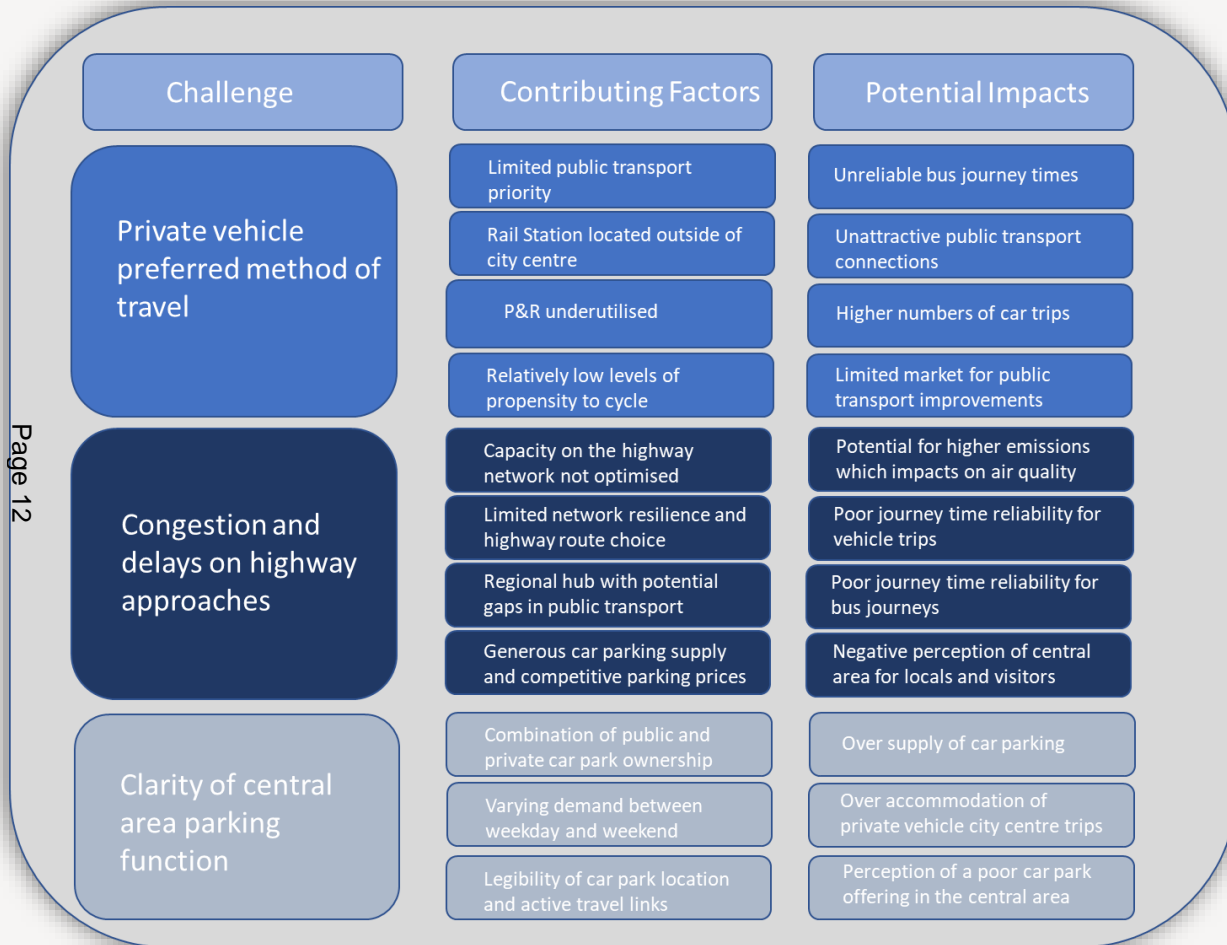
Page 12

| Challenge | Contributing Factors | Potential Impacts |
|---|---|---|
| Private vehicle preferred method of travel | Limited public transport priority | Unreliable bus journey times |
| | Rail Station located outside of city centre | Unattractive public transport connections |
| | P&R underutilised | Higher numbers of car trips |
| | Relatively low levels of propensity to cycle | Limited market for public transport improvements |
| Congestion and delays on highway approaches | Capacity on the highway network not optimised | Potential for higher emissions which impacts on air quality |
| | Limited network resilience and highway route choice | Poor journey time reliability for vehicle trips |
| | Regional hub with potential gaps in public transport | Poor journey time reliability for bus journeys |
| | Generous car parking supply and competitive parking prices | Negative perception of central area for locals and visitors |
| Clarity of central area parking function | Combination of public and private car park ownership | Over supply of car parking |
| | Varying demand between weekday and weekend | Over accommodation of private vehicle city centre trips |
| | Legibility of car park location and active travel links | Perception of a poor car park offering in the central area |